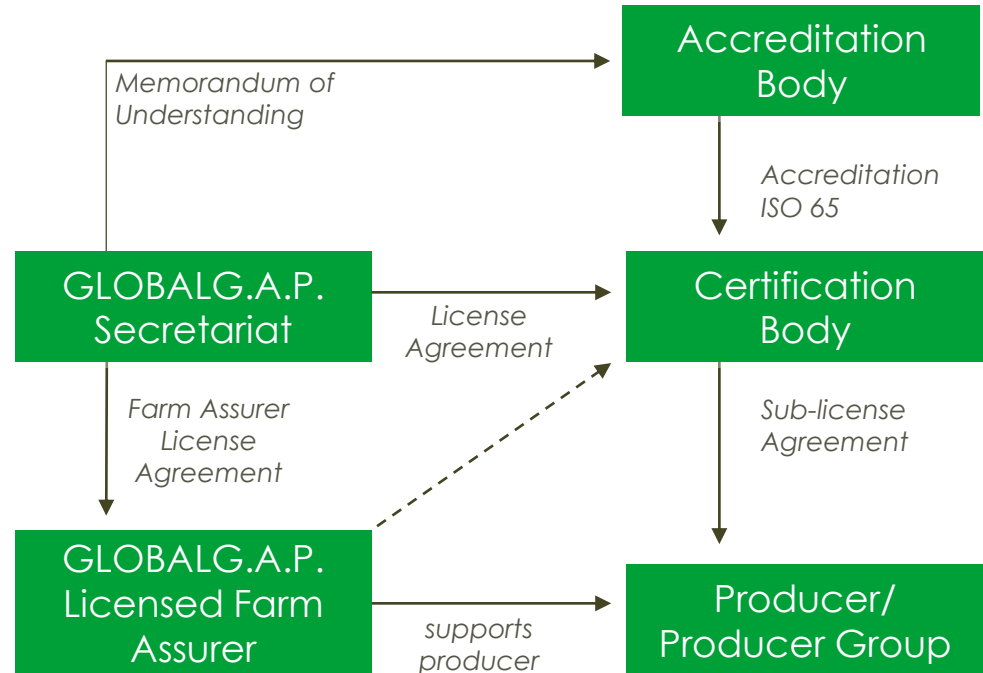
Accreditation Body

Memorandum of Understanding

Accreditation ISO 65

GLOBALG.A.P. Secretariat

License Agreement

Certification Body

Farm Assurer License Agreement

Sub-license Agreement

GLOBALG.A.P. Licensed Farm Assurer

supports producer

Producer/ Producer Group